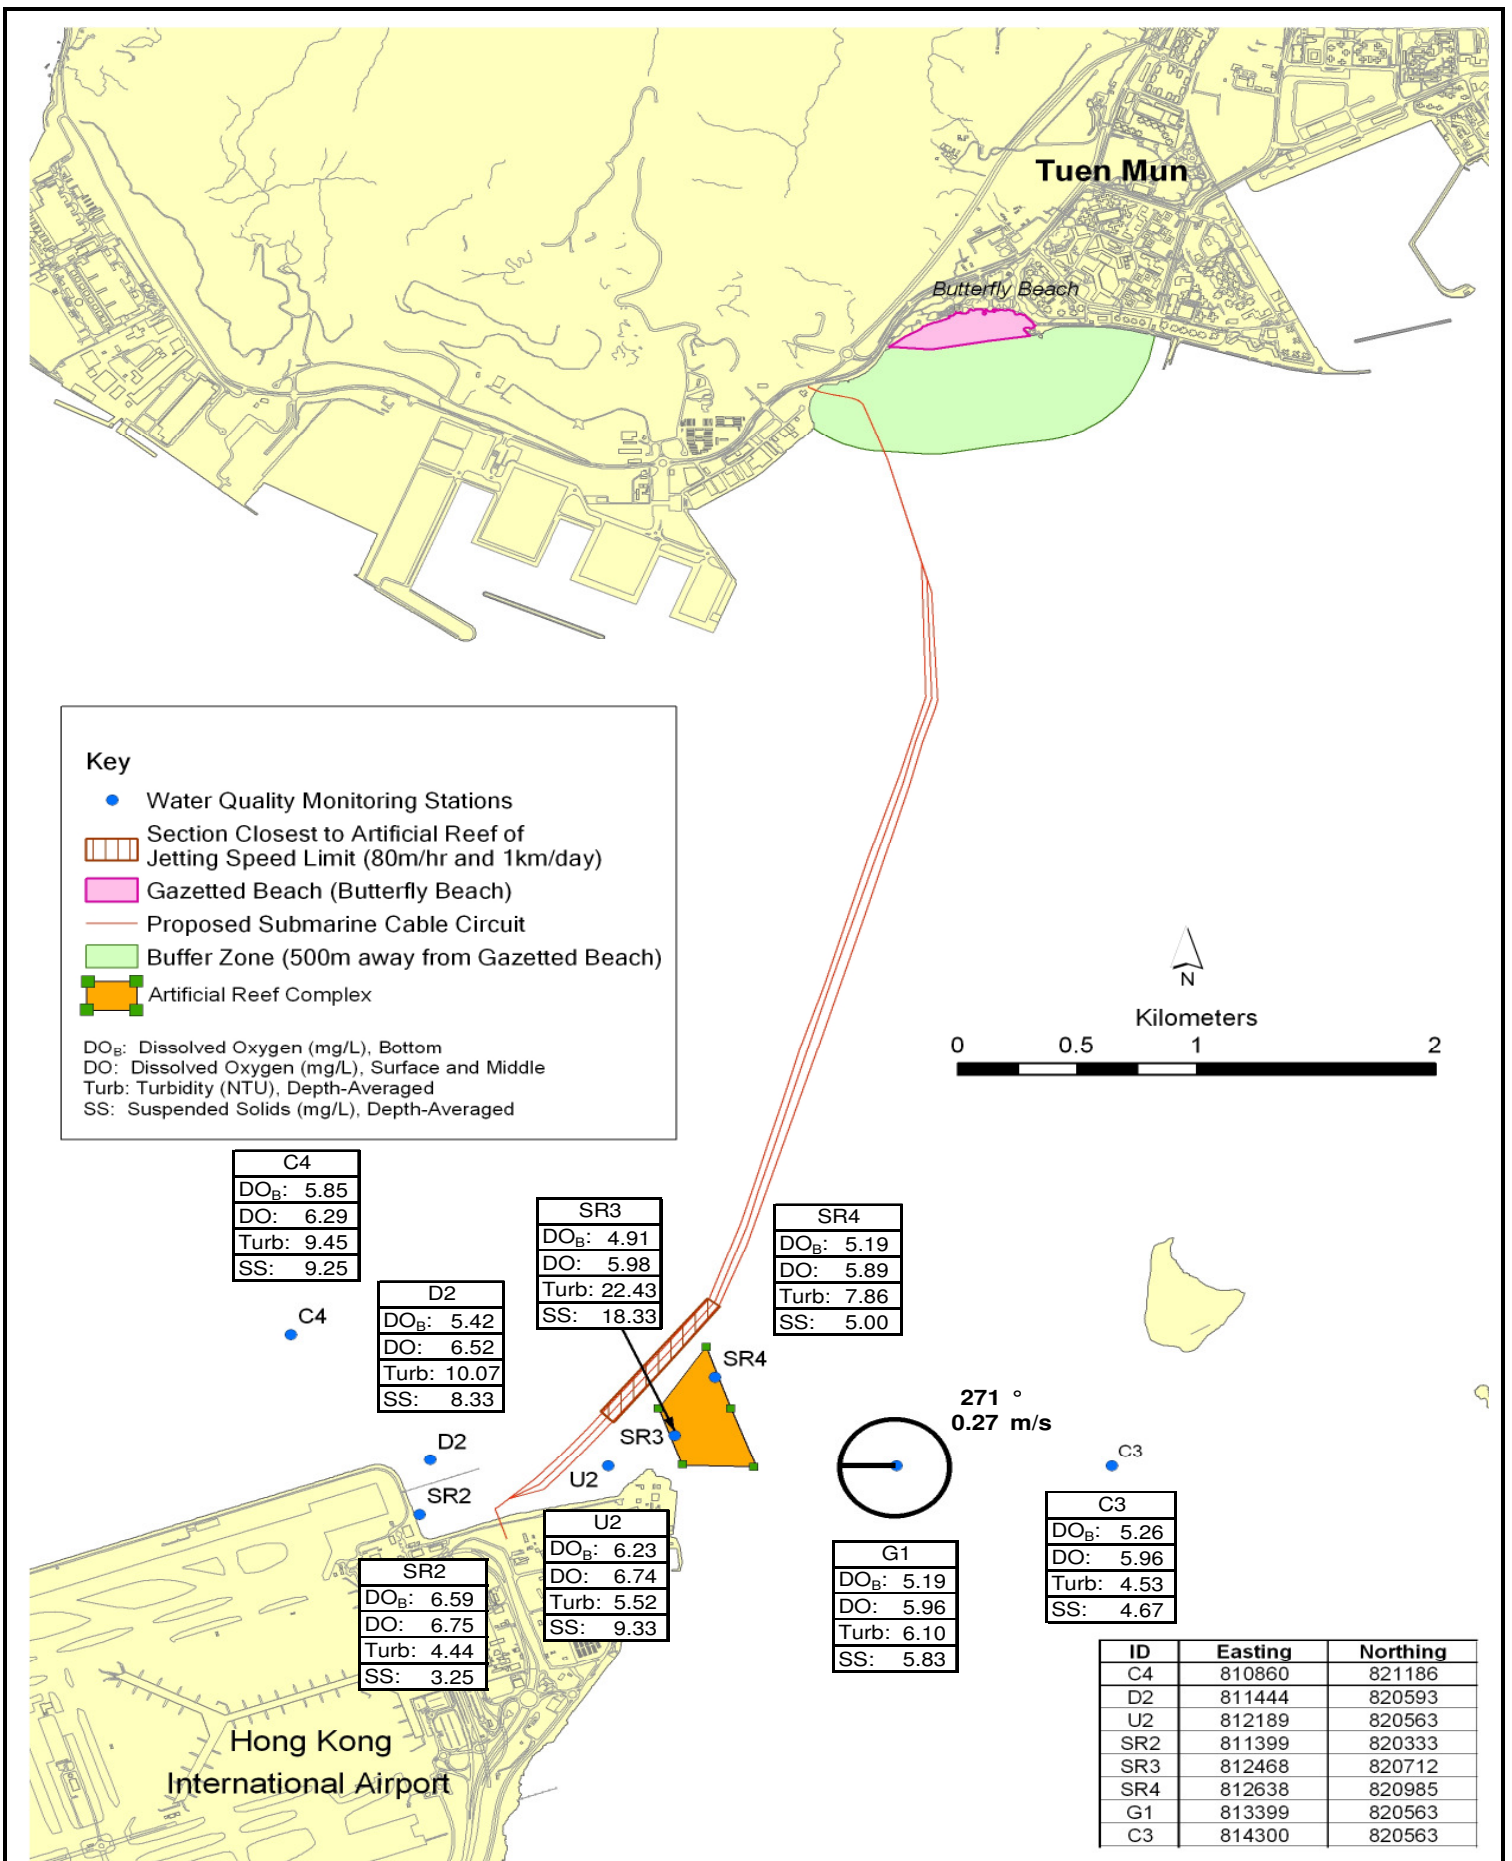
Tuen Mun

Butterfly Beach

Key
Water Quality Monitoring Stations
Section Closest to Artificial Reef of Jetting Speed Limit (80m/hr and 1km/day)
Gazetted Beach (Butterfly Beach)
Proposed Submarine Cable Circuit
Buffer Zone (500m away from Gazetted Beach)
Artificial Reef Complex

$DO_B$: Dissolved Oxygen (mg/L), Bottom
DO: Dissolved Oxygen (mg/L), Surface and Middle
Turb: Turbidity (NTU), Depth-Averaged
SS: Suspended Solids (mg/L), Depth-Averaged

N

Kilometers
0 0.5 1 2

| C4 | |
|---|---|
| $DO_B$: | 5.85 |
| DO: | 6.29 |
| Turb: | 9.45 |
| SS: | 9.25 |

| SR3 | |
|---|---|
| $DO_B$: | 4.91 |
| DO: | 5.98 |
| Turb: | 22.43 |
| SS: | 18.33 |

| SR4 | |
|---|---|
| $DO_B$: | 5.19 |
| DO: | 5.89 |
| Turb: | 7.86 |
| SS: | 5.00 |

| D2 | |
|---|---|
| $DO_B$: | 5.42 |
| DO: | 6.52 |
| Turb: | 10.07 |
| SS: | 8.33 |

C4
SR4
271 °
0.27 m/s
SR3
D2
C3
U2
SR2

| U2 | |
|---|---|
| $DO_B$: | 6.23 |
| DO: | 6.74 |
| Turb: | 5.52 |
| SS: | 9.33 |

| C3 | |
|---|---|
| $DO_B$: | 5.26 |
| DO: | 5.96 |
| Turb: | 4.53 |
| SS: | 4.67 |

| SR2 | |
|---|---|
| $DO_B$: | 6.59 |
| DO: | 6.75 |
| Turb: | 4.44 |
| SS: | 3.25 |

| G1 | |
|---|---|
| $DO_B$: | 5.19 |
| DO: | 5.96 |
| Turb: | 6.10 |
| SS: | 5.83 |

| ID | Easting | Northing |
|---|---|---|
| C4 | 810860 | 821186 |
| D2 | 811444 | 820593 |
| U2 | 812189 | 820563 |
| SR2 | 811399 | 820333 |
| SR3 | 812468 | 820712 |
| SR4 | 812638 | 820985 |
| G1 | 813399 | 820563 |
| C3 | 814300 | 820563 |

Hong Kong
International Airport